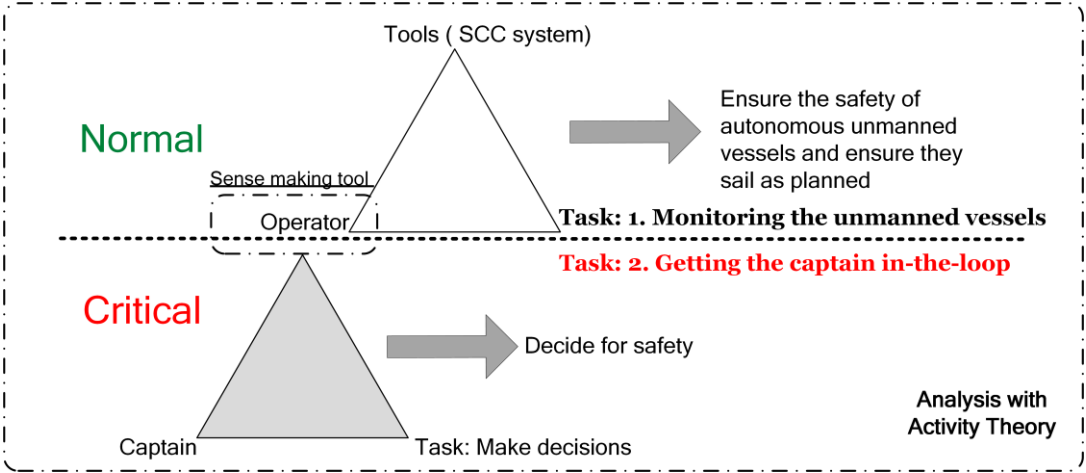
Tools ( SCC system)

Normal

Ensure the safety of autonomous unmanned vessels and ensure they sail as planned

Sense making tool

Operator

Task: 1. Monitoring the unmanned vessels

Task: 2. Getting the captain in-the-loop

Critical

Decide for safety

Captain

Task: Make decisions

Analysis with Activity Theory